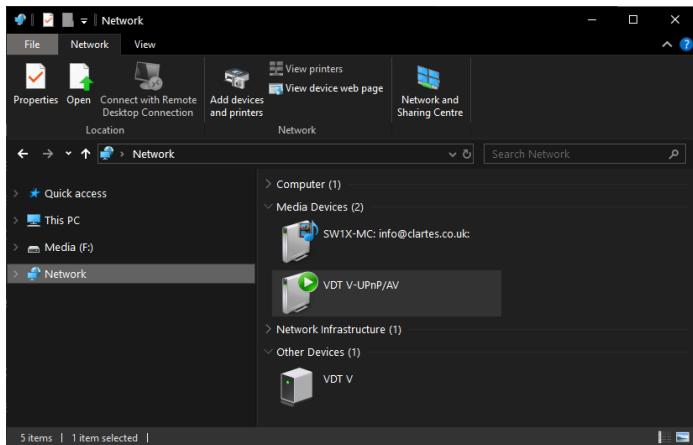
Network

File
Network
View

Properties
Open
Connect with Remote Desktop Connection
Location
Add devices and printers
View printers
View device web page
Network
Network and Sharing Centre

Network
Search Network

Quick access
This PC
Media (F:)
Network

Computer (1)
Media Devices (2)
SW1X-MC: info@clartes.co.uk:
VDT V-UPnP/AV
Network Infrastructure (1)
Other Devices (1)
VDT V

5 items | 1 item selected |